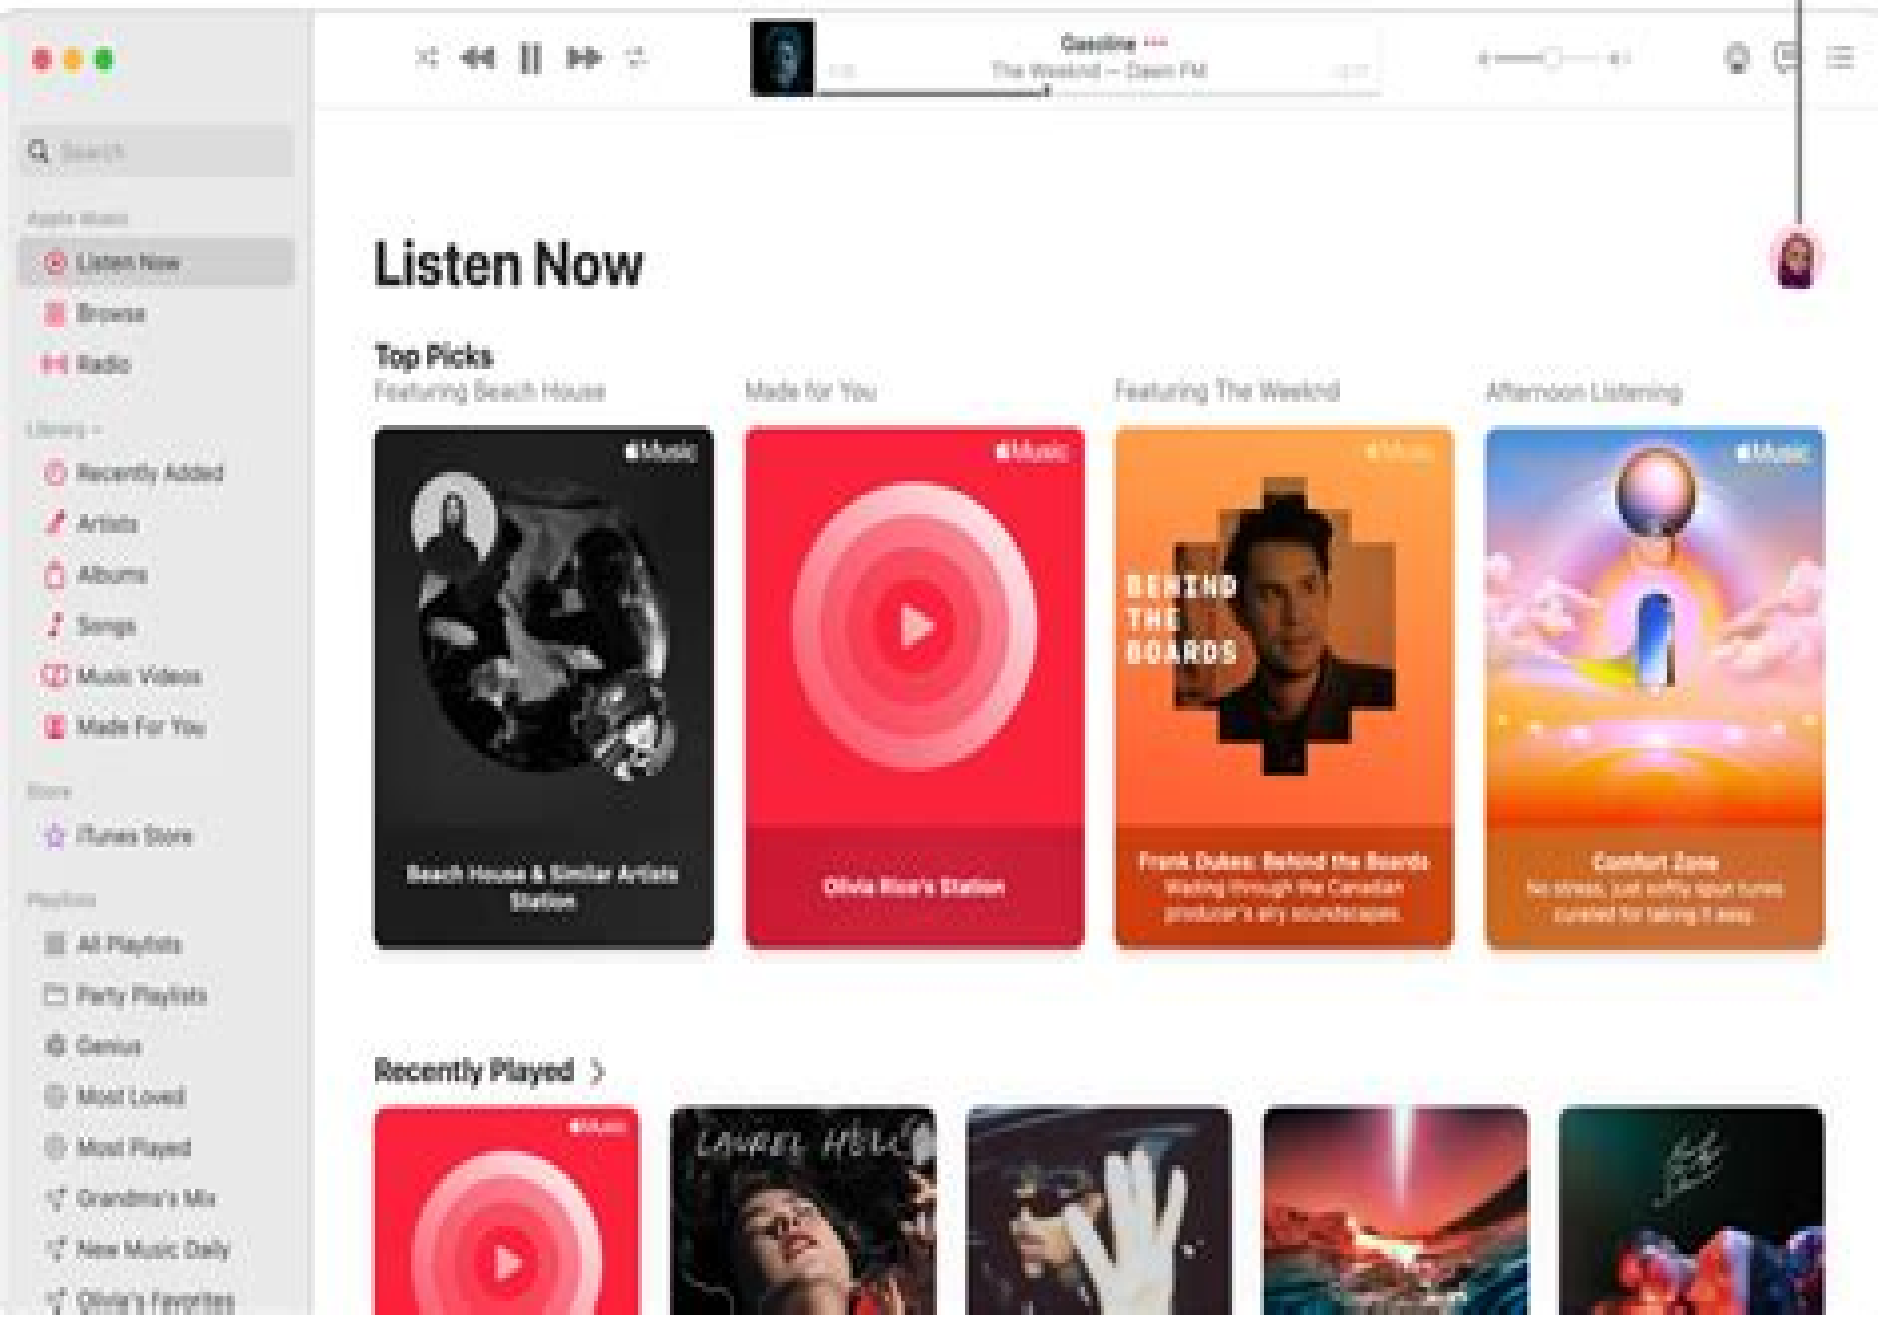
Gasoline •••
The Weeknd — Dawn FM

Search

Apple Music
Listen Now
Browse
Radio

Library
Recently Added
Artists
Albums
Songs
Music Videos
Made For You

Store
iTunes Store

Playlists
All Playlists
Party Playlists
Genius
Most Loved
Most Played
Grandma's Mix
New Music Daily
Olivia's Favorites

Listen Now

Top Picks
Featuring Beach House
Made for You
Featuring The Weeknd
Afternoon Listening

Music
Beach House & Similar Artists Station

Music
Olivia Rico's Station

Music
BEHIND THE BOARDS
Frank Dukes: Behind the Boards
Wading through the Canadian producer's airy soundscapes.

Music
Comfort Zone
No stress, just softly splun tunes curated for taking it easy.

Recently Played

Music
LAUREL HELL